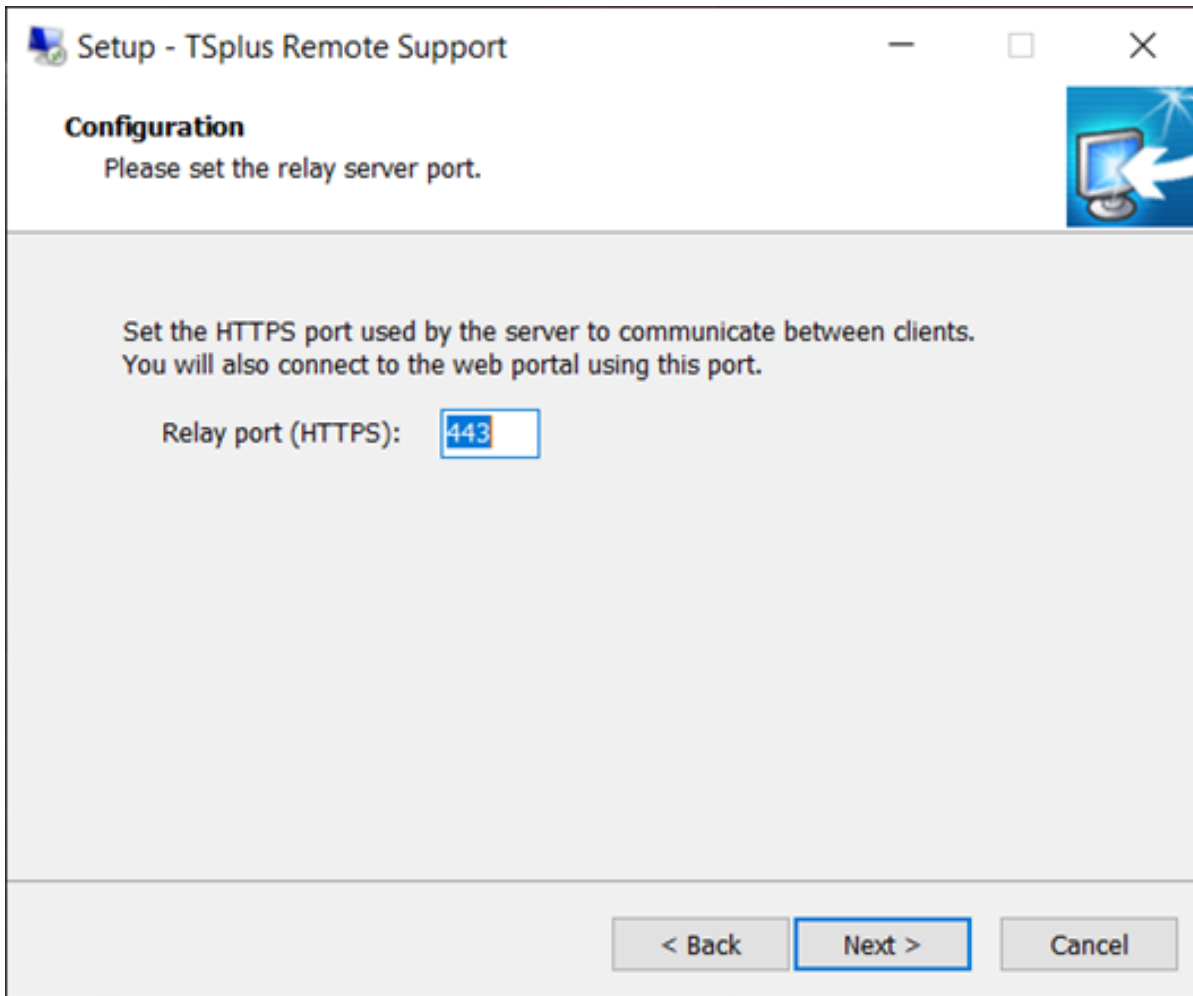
Setup - TSplus Remote Support

Configuration

Please set the relay server port.

Set the HTTPS port used by the server to communicate between clients. You will also connect to the web portal using this port.

Relay port (HTTPS): 443

< Back

Next >

Cancel